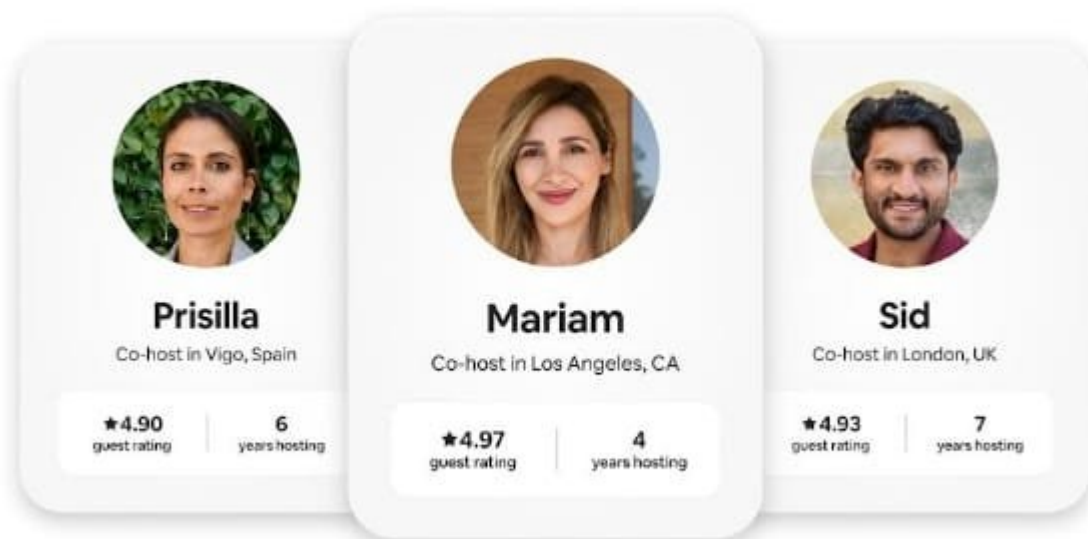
Prisilla
Co-host in Vigo, Spain

★4.90
guest rating

6
years hosting

Mariam
Co-host in Los Angeles, CA

★4.97
guest rating

4
years hosting

Sid
Co-host in London, UK

★4.93
guest rating

7
years hosting